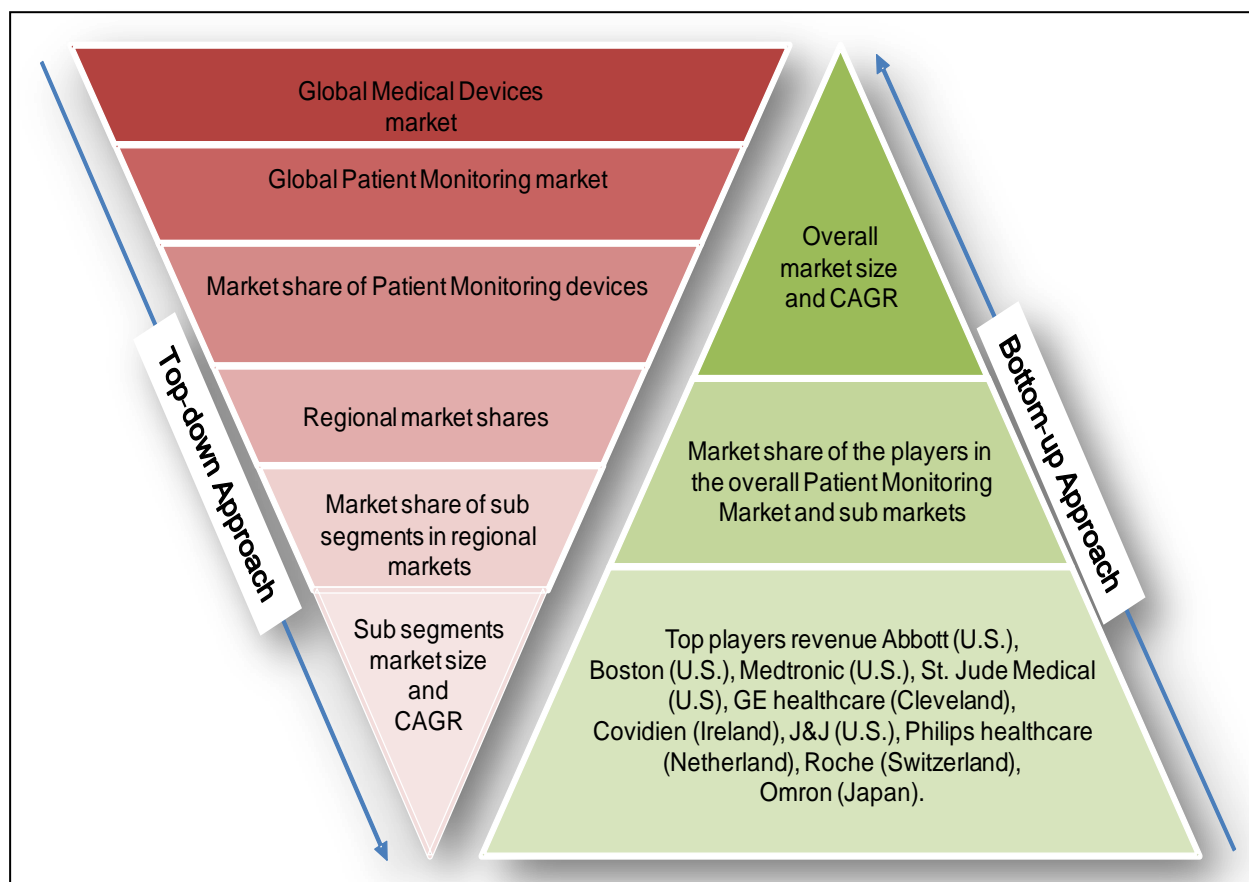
Top-down Approach

Global Medical Devices market

Global Patient Monitoring market

Market share of Patient Monitoring devices

Regional market shares

Market share of sub segments in regional markets

Sub segments market size and CAGR

Bottom-up Approach

Overall market size and CAGR

Market share of the players in the overall Patient Monitoring Market and sub markets

Top players revenue Abbott (U.S.), Boston (U.S.), Medtronic (U.S.), St. Jude Medical (U.S), GE healthcare (Cleveland), Covidien (Ireland), J&J (U.S.), Philips healthcare (Netherland), Roche (Switzerland), Omron (Japan).